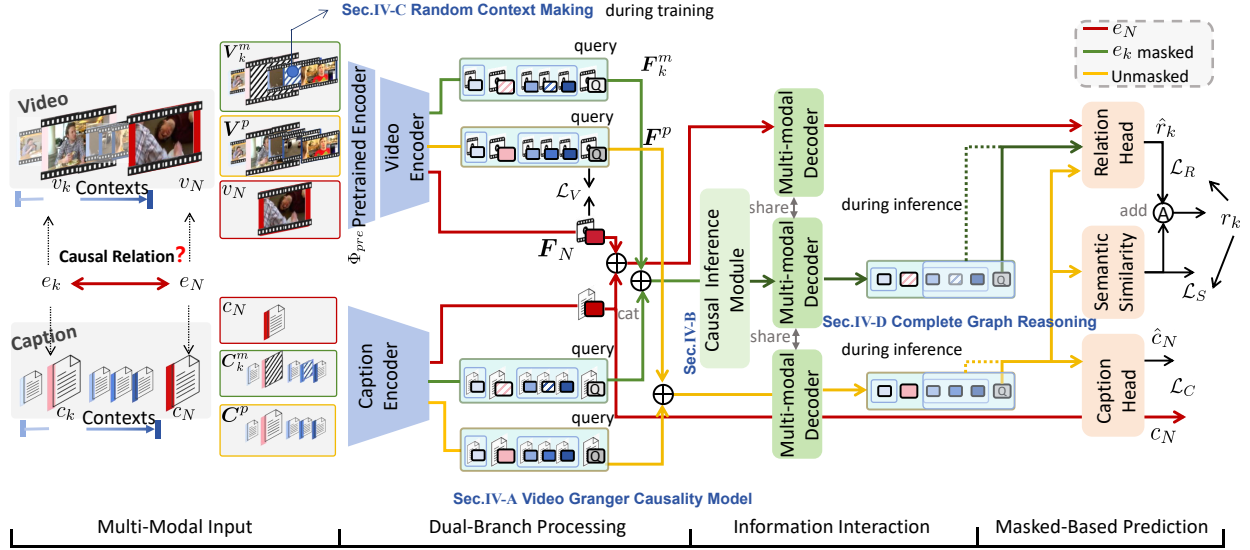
Sec.IV-C Random Context Making during training

$e_N$
$e_k$ masked
Unmasked

Video
$v_k$ Contexts $v_N$
Causal Relation?
$e_k$ $e_N$
Caption
$c_k$ Contexts $c_N$

$V_k^m$
$V^p$
$v_N$
$c_N$
$C_k^m$
$C^p$

$\Phi_{pre}$ Pretrained Encoder
Video Encoder
Caption Encoder

query
$F_k^m$
query
$F^p$
$\mathcal{L}_V$
$F_N$
cat
query
query

Causal Inference Module
Sec.IV-B

Multi-modal Decoder
share
Multi-modal Decoder
share
Multi-modal Decoder

during inference
during inference
Sec.IV-D Complete Graph Reasoning

Relation Head
$\hat{r}_k$
$\mathcal{L}_R$
add
A
$r_k$
Semantic Similarity
$\mathcal{L}_S$
$\hat{c}_N$
Caption Head
$\mathcal{L}_C$
$c_N$

Sec.IV-A Video Granger Causality Model

Multi-Modal Input
Dual-Branch Processing
Information Interaction
Masked-Based Prediction